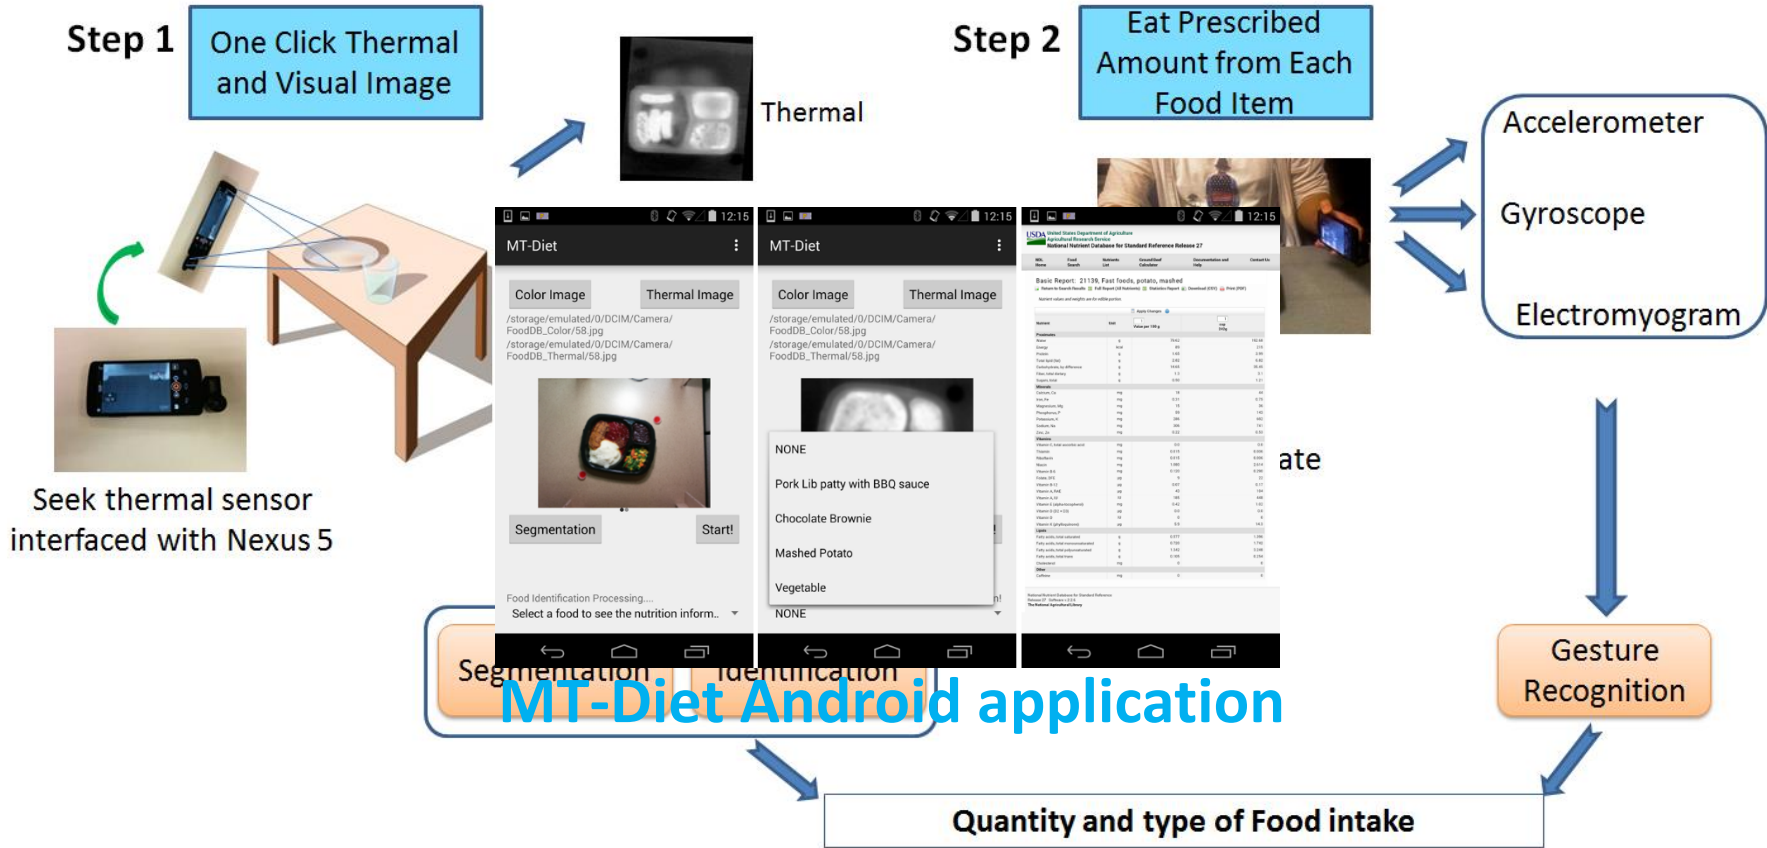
Step 1

One Click Thermal and Visual Image

Thermal

Step 2

Eat Prescribed Amount from Each Food Item

Accelerometer

Gyroscope

Electromyogram

Seek thermal sensor interfaced with Nexus 5

12:15

MT-Diet

Color Image

Thermal Image

/storage/emulated/0/DCIM/Camera/FoodDB_Color/58.jpg
/storage/emulated/0/DCIM/Camera/FoodDB_Thermal/58.jpg

Segmentation

Start!

Food Identification Processing....

Select a food to see the nutrition inform..

12:15

MT-Diet

Color Image

Thermal Image

/storage/emulated/0/DCIM/Camera/FoodDB_Color/58.jpg
/storage/emulated/0/DCIM/Camera/FoodDB_Thermal/58.jpg

NONE

Pork Lib patty with BBQ sauce

Chocolate Brownie

Mashed Potato

Vegetable

NONE

12:15

USDA United States Department of Agriculture Agricultural Research Service National Nutrient Database for Standard Reference Release 27

Basic Report: 21139, Fast foods, potato, mashed

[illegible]

ate

Gesture Recognition

Segmentation

Identification

MT-Diet Android application

Quantity and type of Food intake